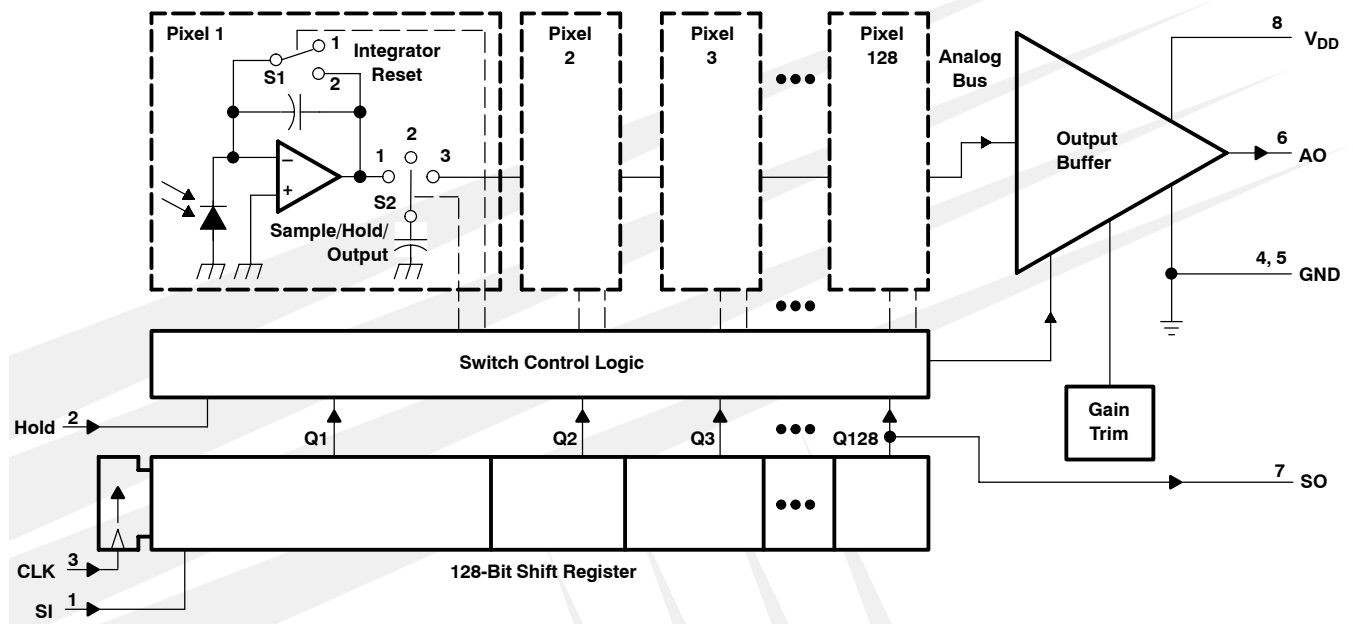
Pixel 1

1

Integrator Reset

S1

2

−

+

2

1

3

S2

Sample/Hold/ Output

Pixel 2

Pixel 3

Pixel 128

Analog Bus

Output Buffer

8

$V_{DD}$

6

AO

4, 5

GND

Switch Control Logic

Gain Trim

Hold 2

Q1

Q2

Q3

Q128

7 SO

CLK 3

SI 1

128-Bit Shift Register